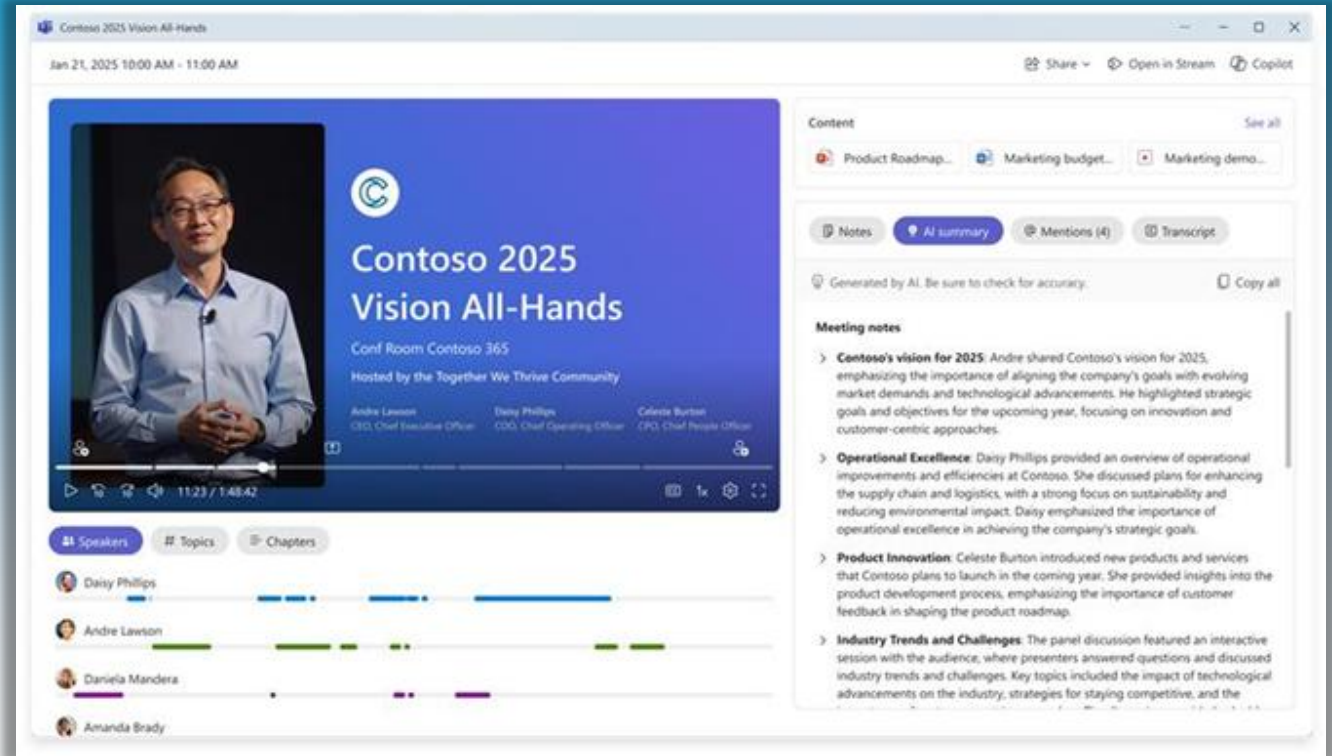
Contoso 2025 Vision All-Hands

Jan 21, 2025 10:00 AM - 11:00 AM

Share Open in Stream Copilot

Contoso 2025 Vision All-Hands

Conf Room Contoso 365

Hosted by the Together We Thrive Community

Andre Lawson
CEO, Chief Executive Officer

Daisy Phillips
COO, Chief Operating Officer

Celeste Burton
CPO, Chief People Officer

11:23 / 1:48:42

1x

Speakers # Topics Chapters

Daisy Phillips

Andre Lawson

Daniela Mandera

Amanda Brady

Content
See all

Product Roadmap...
Marketing budget...
Marketing demo...

Notes AI summary Mentions (4) Transcript

Generated by AI. Be sure to check for accuracy.
Copy all

Meeting notes

**Contoso's vision for 2025**: Andre shared Contoso's vision for 2025, emphasizing the importance of aligning the company's goals with evolving market demands and technological advancements. He highlighted strategic goals and objectives for the upcoming year, focusing on innovation and customer-centric approaches.

**Operational Excellence**: Daisy Phillips provided an overview of operational improvements and efficiencies at Contoso. She discussed plans for enhancing the supply chain and logistics, with a strong focus on sustainability and reducing environmental impact. Daisy emphasized the importance of operational excellence in achieving the company's strategic goals.

**Product Innovation**: Celeste Burton introduced new products and services that Contoso plans to launch in the coming year. She provided insights into the product development process, emphasizing the importance of customer feedback in shaping the product roadmap.

**Industry Trends and Challenges**: The panel discussion featured an interactive session with the audience, where presenters answered questions and discussed industry trends and challenges. Key topics included the impact of technological advancements on the industry, strategies for staying competitive, and the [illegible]